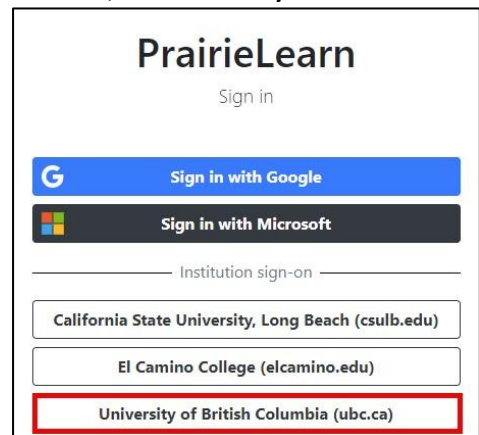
PrairieLearn

Sign in

Sign in with Google

Sign in with Microsoft

Institution sign-on

California State University, Long Beach (csulb.edu)

El Camino College (elcamino.edu)

University of British Columbia (ubc.ca)